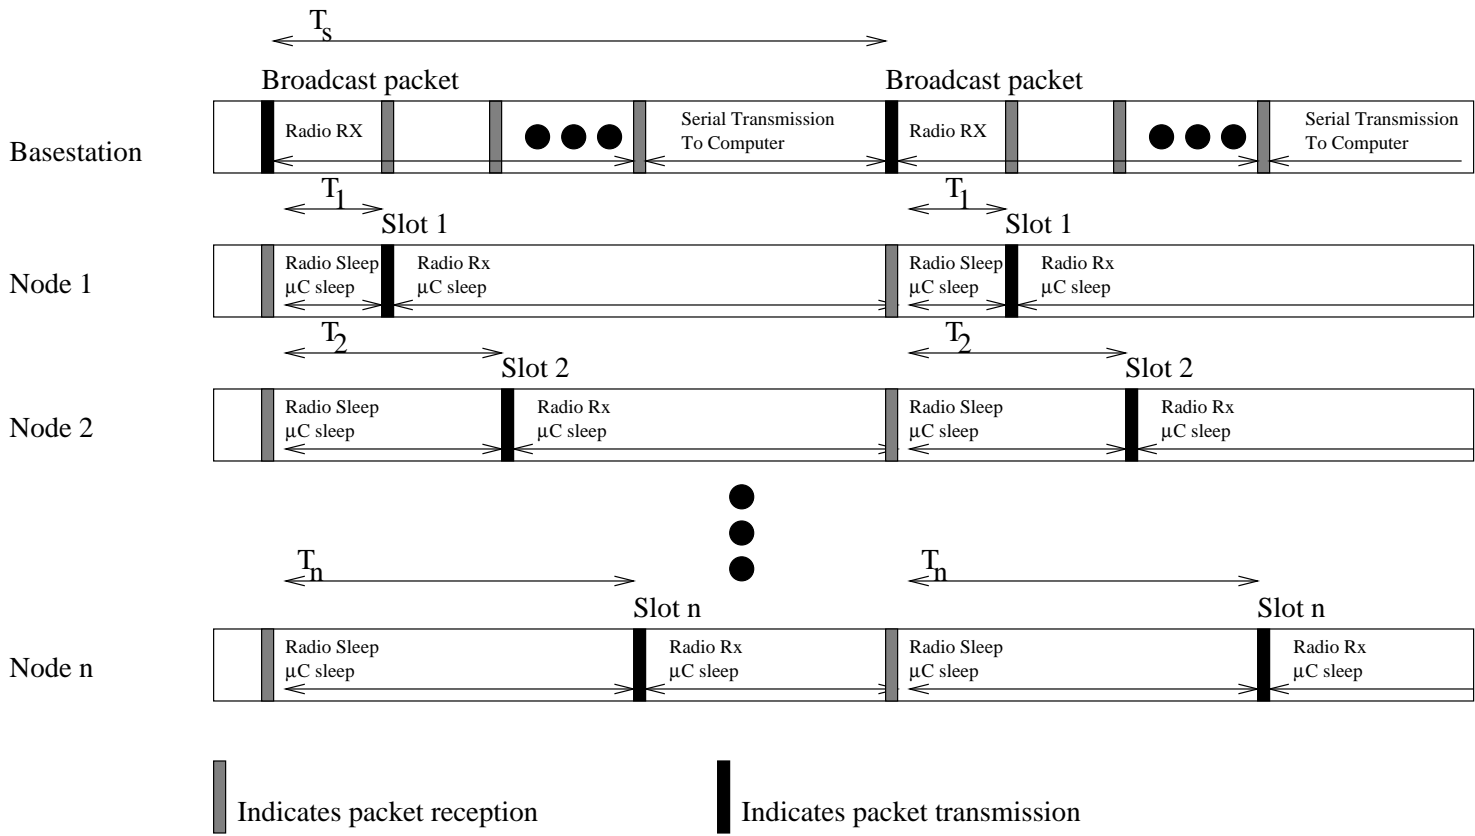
$T_s$

Broadcast packet

Broadcast packet

Basestation

Radio RX

Serial Transmission To Computer

Radio RX

Serial Transmission To Computer

$T_1$

Slot 1

$T_1$

Slot 1

Node 1

Radio Sleep $\mu$C sleep

Radio Rx $\mu$C sleep

Radio Sleep $\mu$C sleep

Radio Rx $\mu$C sleep

$T_2$

Slot 2

$T_2$

Slot 2

Node 2

Radio Sleep $\mu$C sleep

Radio Rx $\mu$C sleep

Radio Sleep $\mu$C sleep

Radio Rx $\mu$C sleep

$T_n$

Slot n

$T_n$

Slot n

Node n

Radio Sleep $\mu$C sleep

Radio Rx $\mu$C sleep

Radio Sleep $\mu$C sleep

Radio Rx $\mu$C sleep

Indicates packet reception

Indicates packet transmission